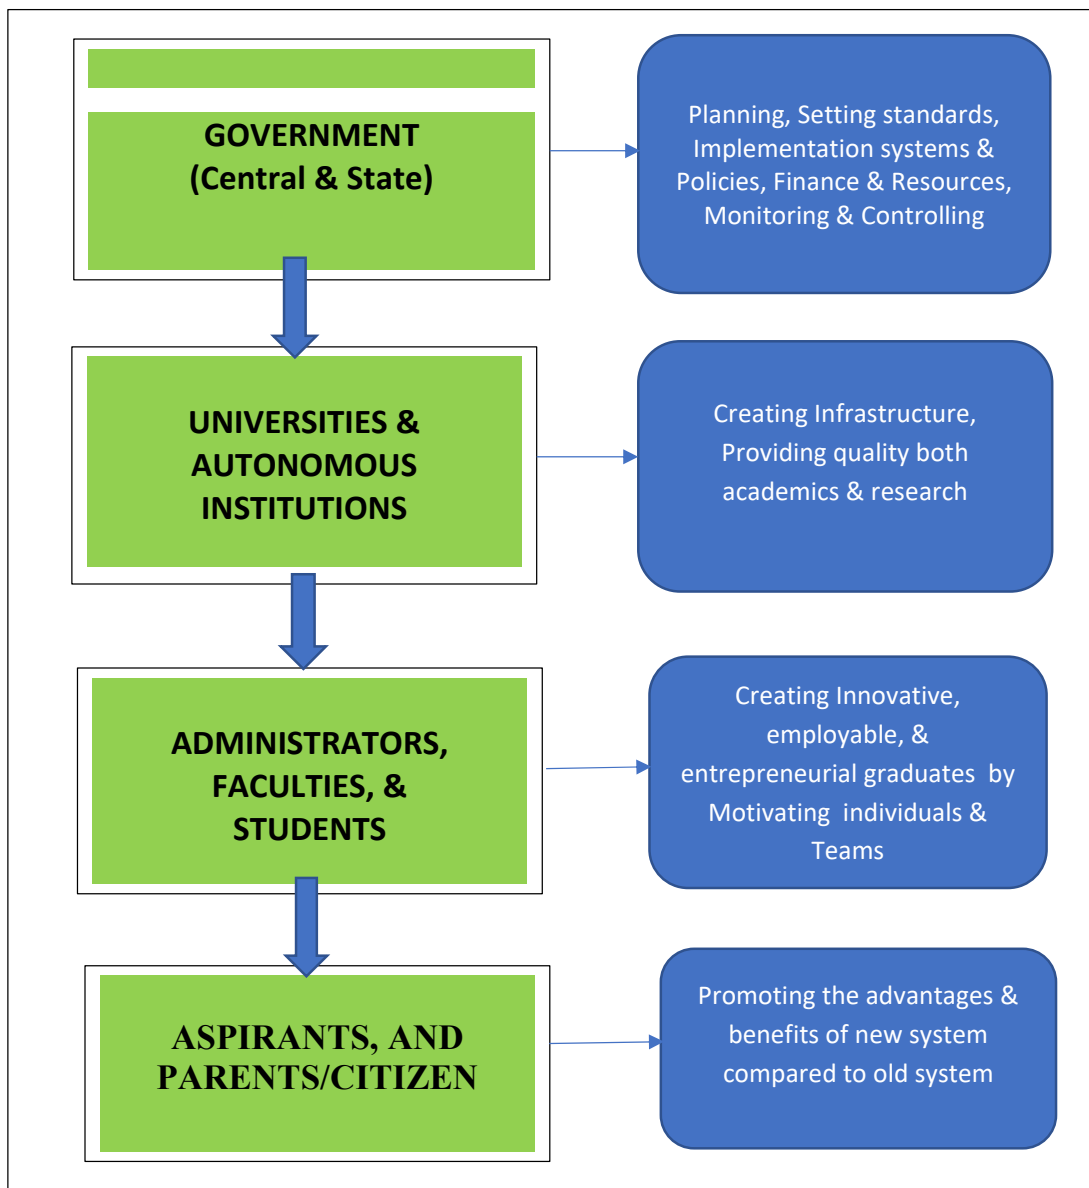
GOVERNMENT (Central & State)

Planning, Setting standards, Implementation systems & Policies, Finance & Resources, Monitoring & Controlling

UNIVERSITIES & AUTONOMOUS INSTITUTIONS

Creating Infrastructure, Providing quality both academics & research

ADMINISTRATORS, FACULTIES, & STUDENTS

Creating Innovative, employable, & entrepreneurial graduates by Motivating individuals & Teams

ASPIRANTS, AND PARENTS/CITIZEN

Promoting the advantages & benefits of new system compared to old system